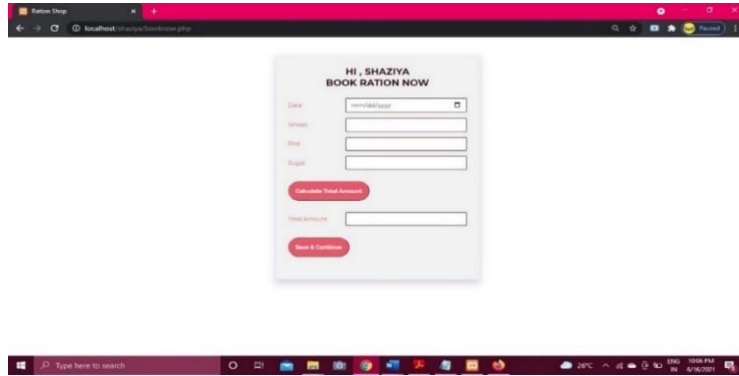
Ration Shop

localhost/shaziya/booknow.php

Paused

HI , SHAZIYA
BOOK RATION NOW

Date mm/dd/yyyy

Wheat

Rice

Sugar

Calculate Total Amount

Total Amount

Save & Continue

Type here to search

26°C

ENG IN

10:06 PM 6/16/2021